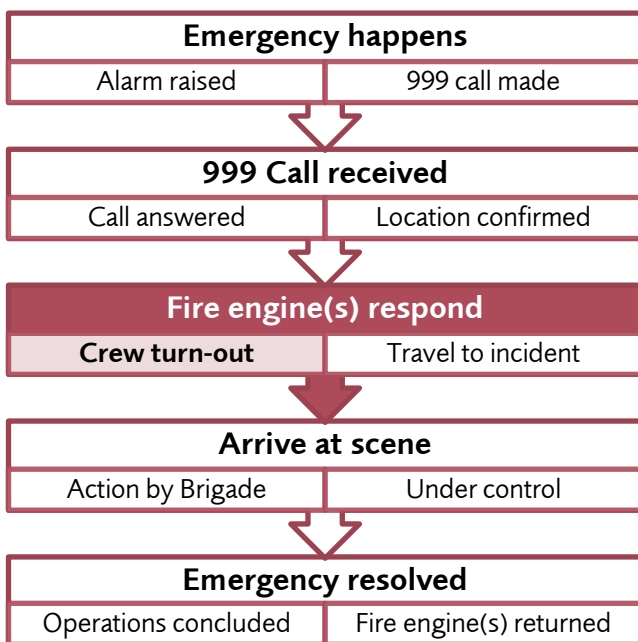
Emergency happens

Alarm raised

999 call made

999 Call received

Call answered

Location confirmed

Fire engine(s) respond

Crew turn-out

Travel to incident

Arrive at scene

Action by Brigade

Under control

Emergency resolved

Operations concluded

Fire engine(s) returned